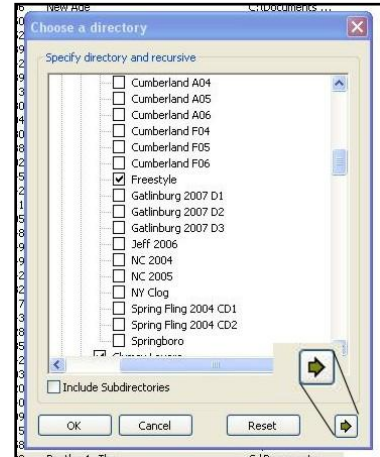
New Age
C:\Documents ...
Choose a directory
Specify directory and recursive
Cumberland A04
Cumberland A05
Cumberland A06
Cumberland F04
Cumberland F05
Cumberland F06
Freestyle
Gatlinburg 2007 D1
Gatlinburg 2007 D2
Gatlinburg 2007 D3
Jeff 2006
NC 2004
NC 2005
NY Clog
Spring Fling 2004 CD1
Spring Fling 2004 CD2
Springboro
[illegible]
Include Subdirectories
OK
Cancel
Reset